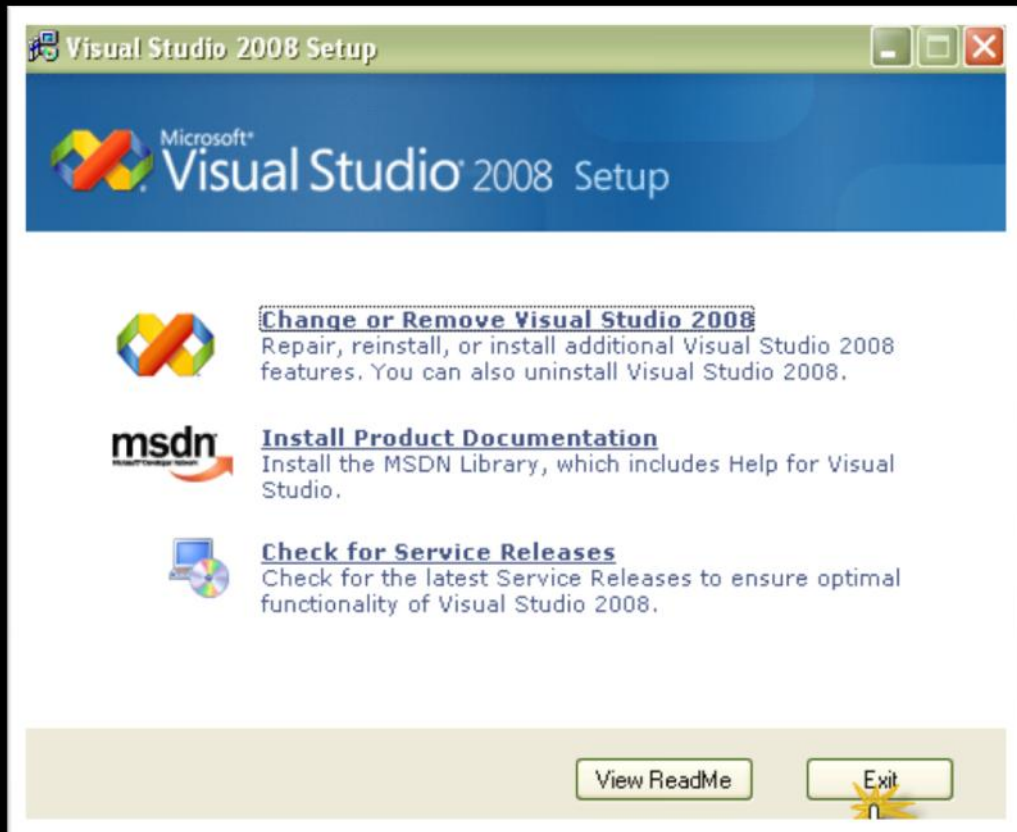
Visual Studio 2008 Setup

Microsoft® Visual Studio® 2008 Setup

Change or Remove Visual Studio 2008
Repair, reinstall, or install additional Visual Studio 2008 features. You can also uninstall Visual Studio 2008.

msdn

Install Product Documentation
Install the MSDN Library, which includes Help for Visual Studio.

Check for Service Releases
Check for the latest Service Releases to ensure optimal functionality of Visual Studio 2008.

View ReadMe

Exit